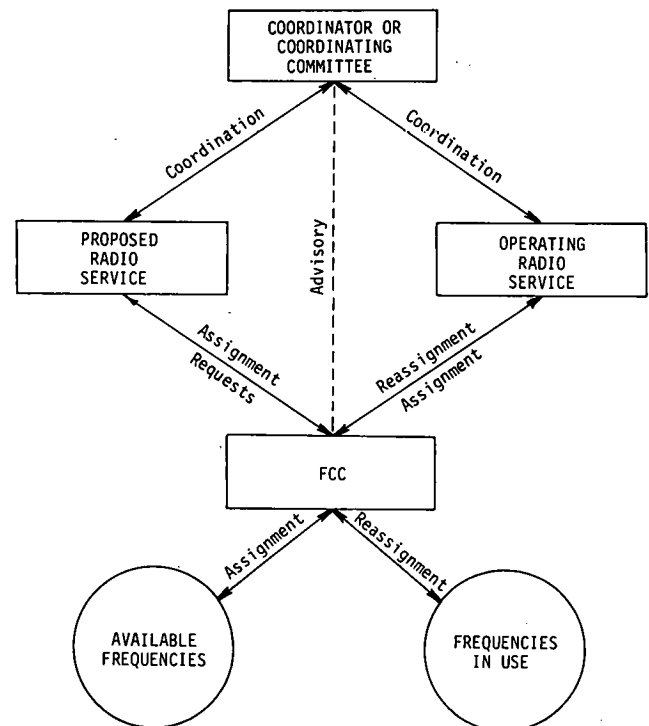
COORDINATOR OR COORDINATING COMMITTEE

Coordination

Coordination

Advisory

PROPOSED RADIO SERVICE

OPERATING RADIO SERVICE

Assignment Requests

Reassignment Assignment

FCC

Assignment

Reassignment

AVAILABLE FREQUENCIES

FREQUENCIES IN USE